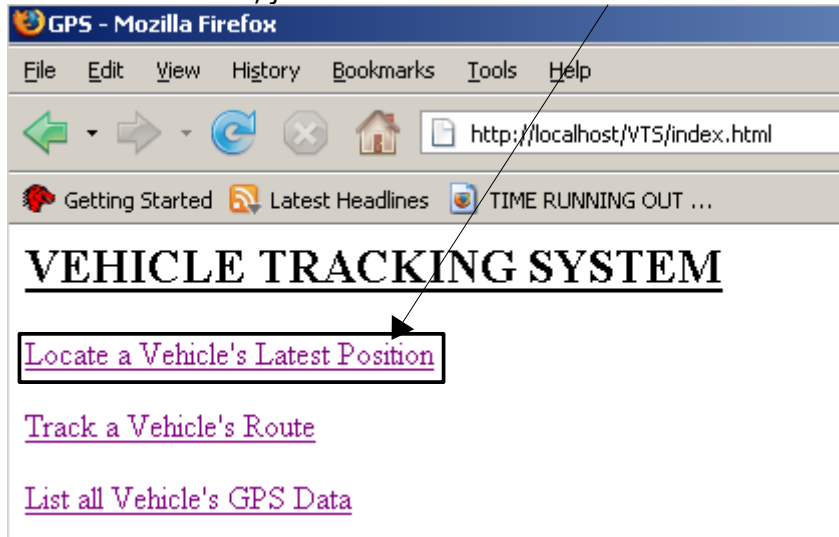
GPS - Mozilla Firefox

File Edit View History Bookmarks Tools Help

http://localhost/VTS/index.html

Getting Started Latest Headlines TIME RUNNING OUT ...

VEHICLE TRACKING SYSTEM

Locate a Vehicle's Latest Position

Track a Vehicle's Route

List all Vehicle's GPS Data